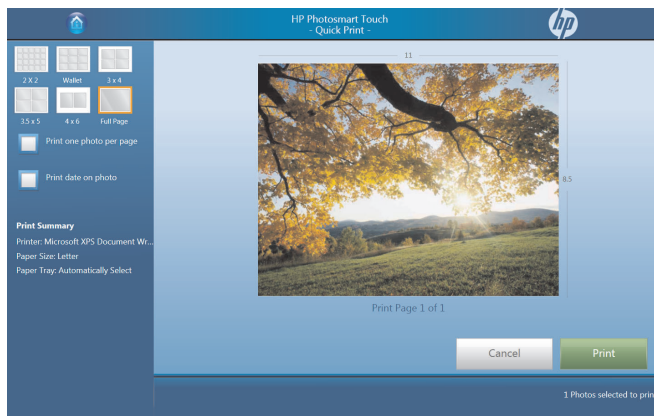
HP Photosmart Touch
- Quick Print -

hp

2 X 2
Wallet
3 x 4
3.5 x 5
4 x 6
Full Page

Print one photo per page

Print date on photo

Print Summary
Printer: Microsoft XPS Document Wr...
Paper Size: Letter
Paper Tray: Automatically Select

11

8.5

Print Page 1 of 1

Cancel
Print

1 Photos selected to prin